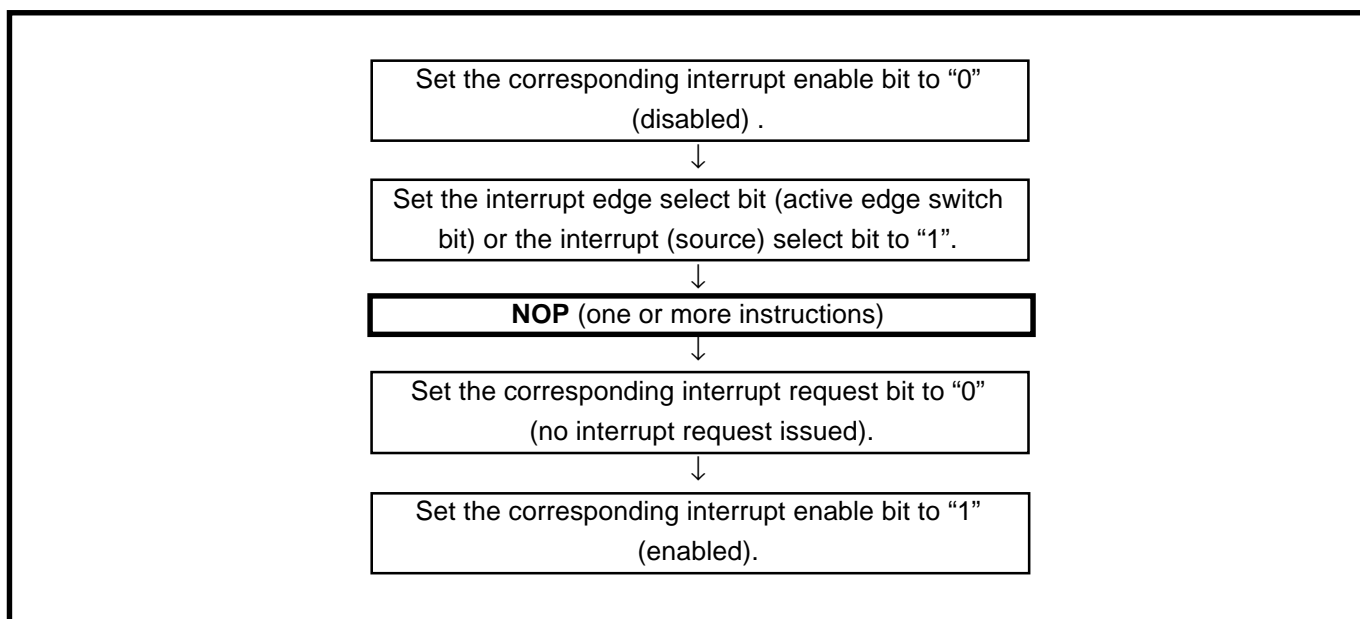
Set the corresponding interrupt enable bit to "0" (disabled) .

↓

Set the interrupt edge select bit (active edge switch bit) or the interrupt (source) select bit to "1".

↓

**NOP** (one or more instructions)

↓

Set the corresponding interrupt request bit to "0" (no interrupt request issued).

↓

Set the corresponding interrupt enable bit to "1" (enabled).